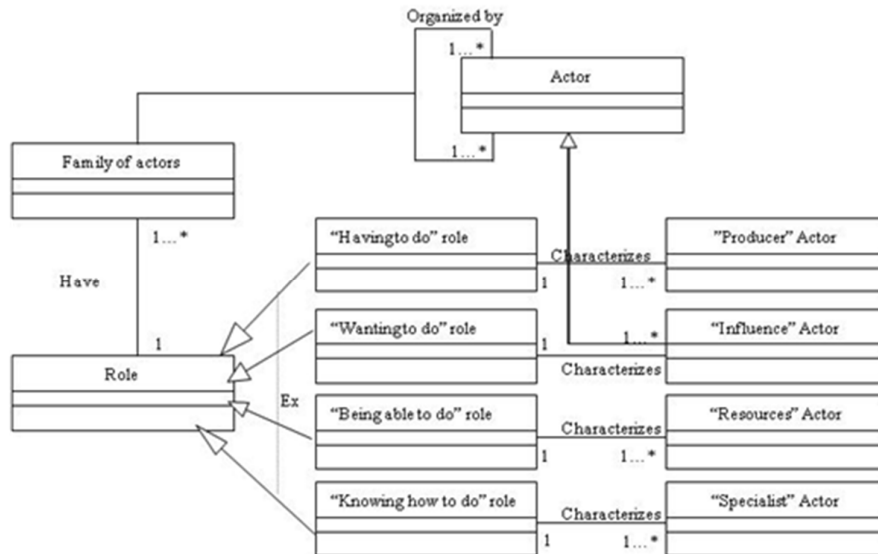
Organized by

1…*

Actor

1…*

Family of actors

1…*

Have

1

Role

Ex

“Havingto do” role

Characterizes

1

1…*

”Producer” Actor

“Wantingto do” role

1

1…*

Characterizes

“Influence” Actor

“Being able to do” role

Characterizes

1

1…*

“Resources” Actor

“Knowing how to do” role

Characterizes

1

1…*

“Specialist” Actor